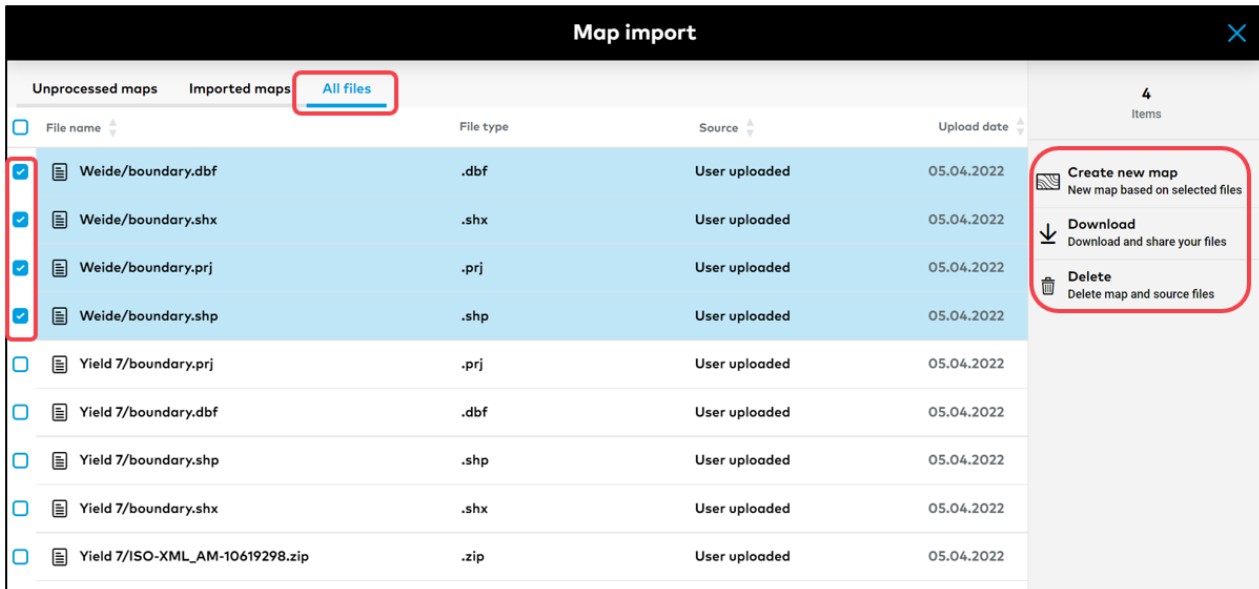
Map import

Unprocessed maps | Imported maps | All files

| File name | File type | Source | Upload date |
|---|---|---|---|
| Weide/boundary.dbf | .dbf | User uploaded | 05.04.2022 |
| Weide/boundary.shx | .shx | User uploaded | 05.04.2022 |
| Weide/boundary.prj | .prj | User uploaded | 05.04.2022 |
| Weide/boundary.shp | .shp | User uploaded | 05.04.2022 |
| Yield 7/boundary.prj | .prj | User uploaded | 05.04.2022 |
| Yield 7/boundary.dbf | .dbf | User uploaded | 05.04.2022 |
| Yield 7/boundary.shp | .shp | User uploaded | 05.04.2022 |
| Yield 7/boundary.shx | .shx | User uploaded | 05.04.2022 |
| Yield 7/ISO-XML_AM-10619298.zip | .zip | User uploaded | 05.04.2022 |

4
Items

Create new map
New map based on selected files

Download
Download and share your files

Delete
Delete map and source files